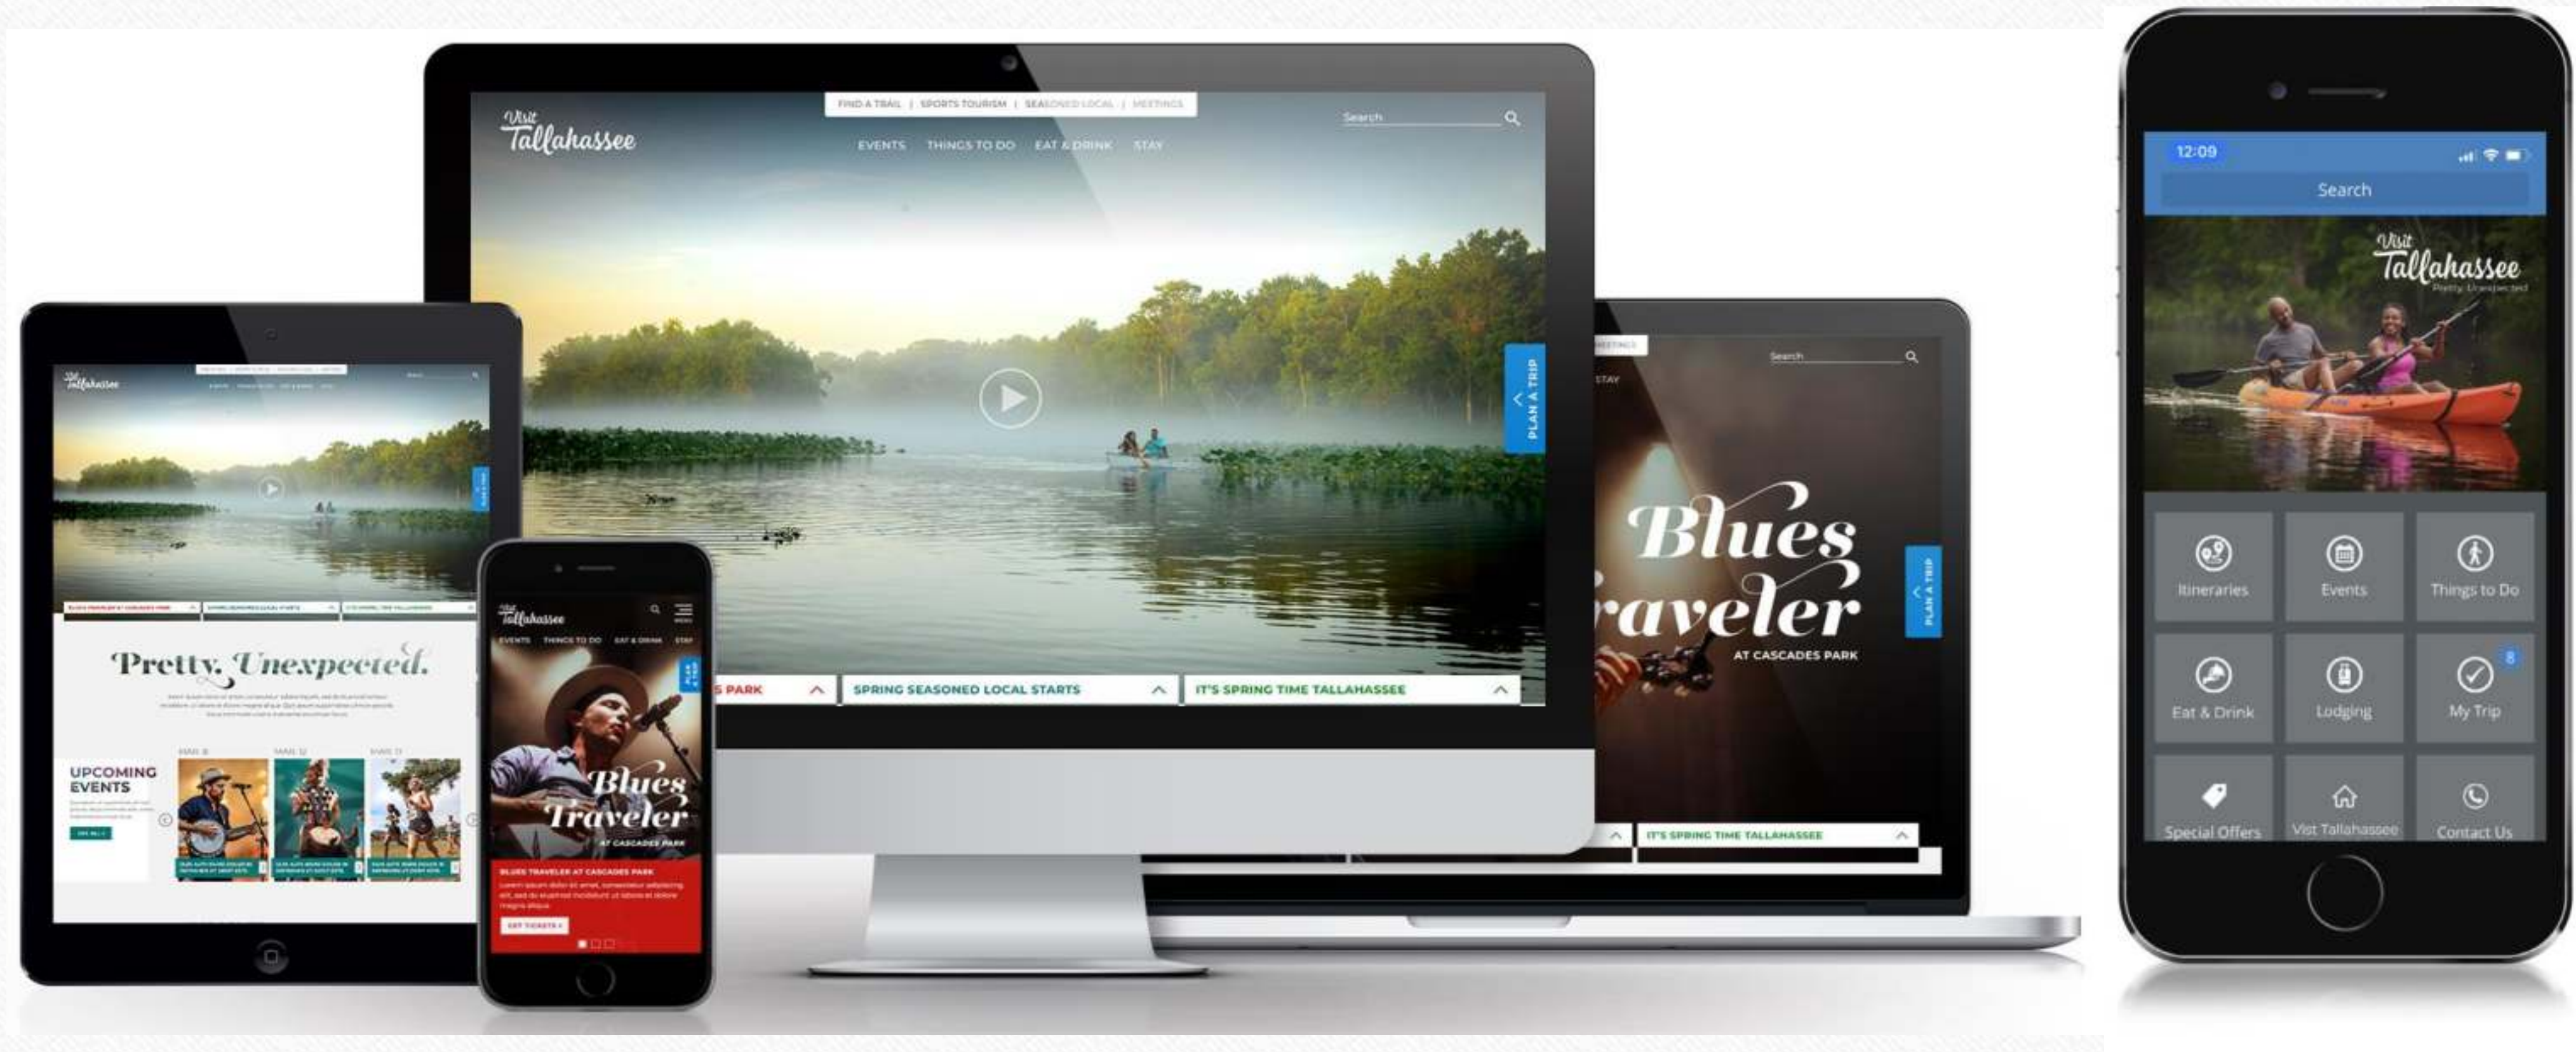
FIND A TRAIL | SPORTS TOURISM | SEASONED LOCAL | MEETINGS

Visit Tallahassee

Search

EVENTS THINGS TO DO EAT & DRINK STAY

PLAN A TRIP

S PARK

SPRING SEASONED LOCAL STARTS

IT'S SPRING TIME TALLAHASSEE

MEETINGS

Search

STAY

Blues Traveler

AT CASCADES PARK

PLAN A TRIP

IT'S SPRING TIME TALLAHASSEE

Tallahassee

Pretty. Unexpected.

UPCOMING EVENTS

Tallahassee

EVENTS THINGS TO DO EAT & DRINK STAY

Blues Traveler

AT CASCADES PARK

BLUES TRAVELER AT CASCADES PARK

GET TICKETS

12:09

Search

Visit Tallahassee

Pretty. Unexpected.

Itineraries

Events

Things to Do

Eat & Drink

Lodging

8

My Trip

Special Offers

Vist Tallahassee

Contact Us